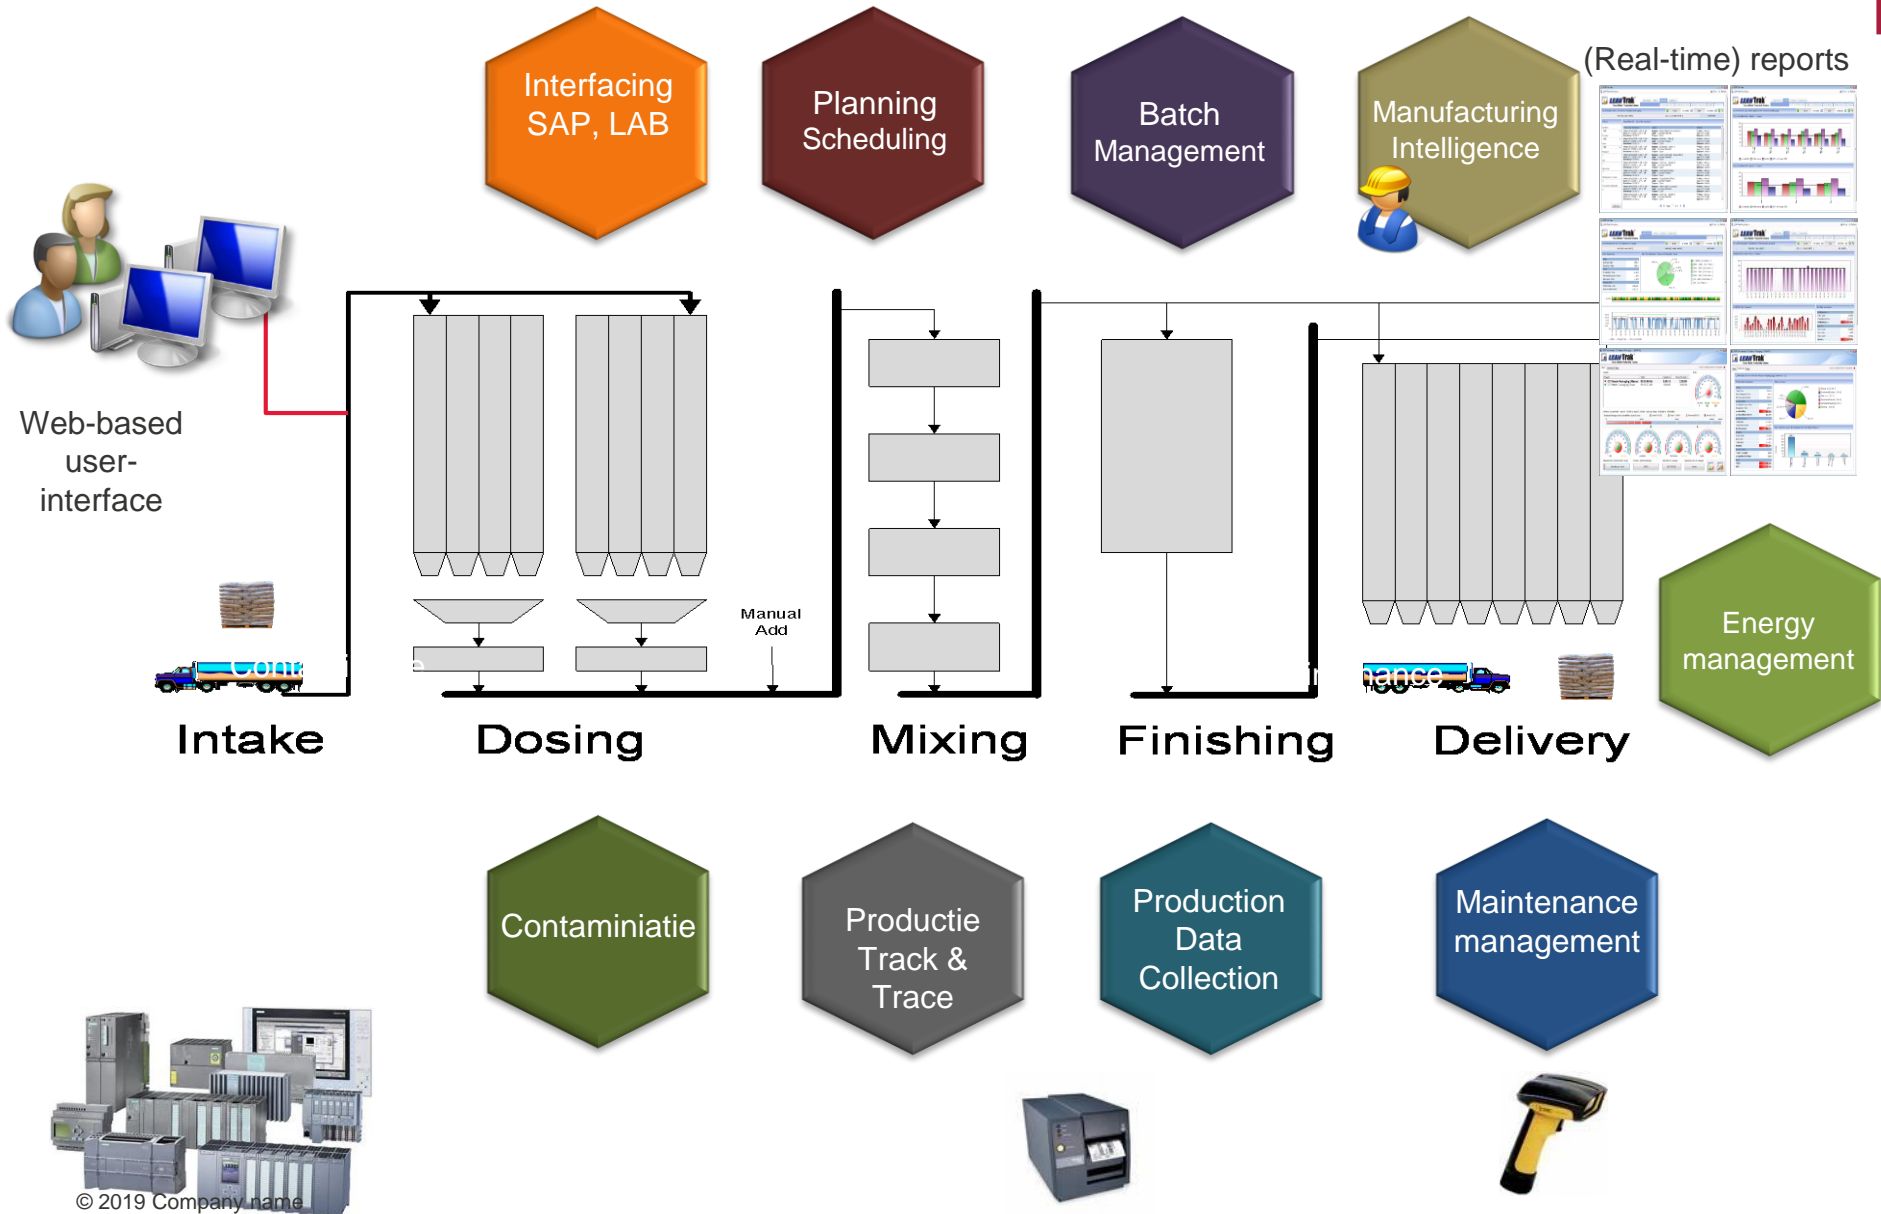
Interfacing SAP, LAB

Planning Scheduling

Batch Management

Manufacturing Intelligence

(Real-time) reports

Web-based user-interface

Manual Add

Energy management

Intake

Dosing

Mixing

Finishing

Delivery

Contaminiatie

Productie Track & Trace

Production Data Collection

Maintenance management

© 2019 Company name